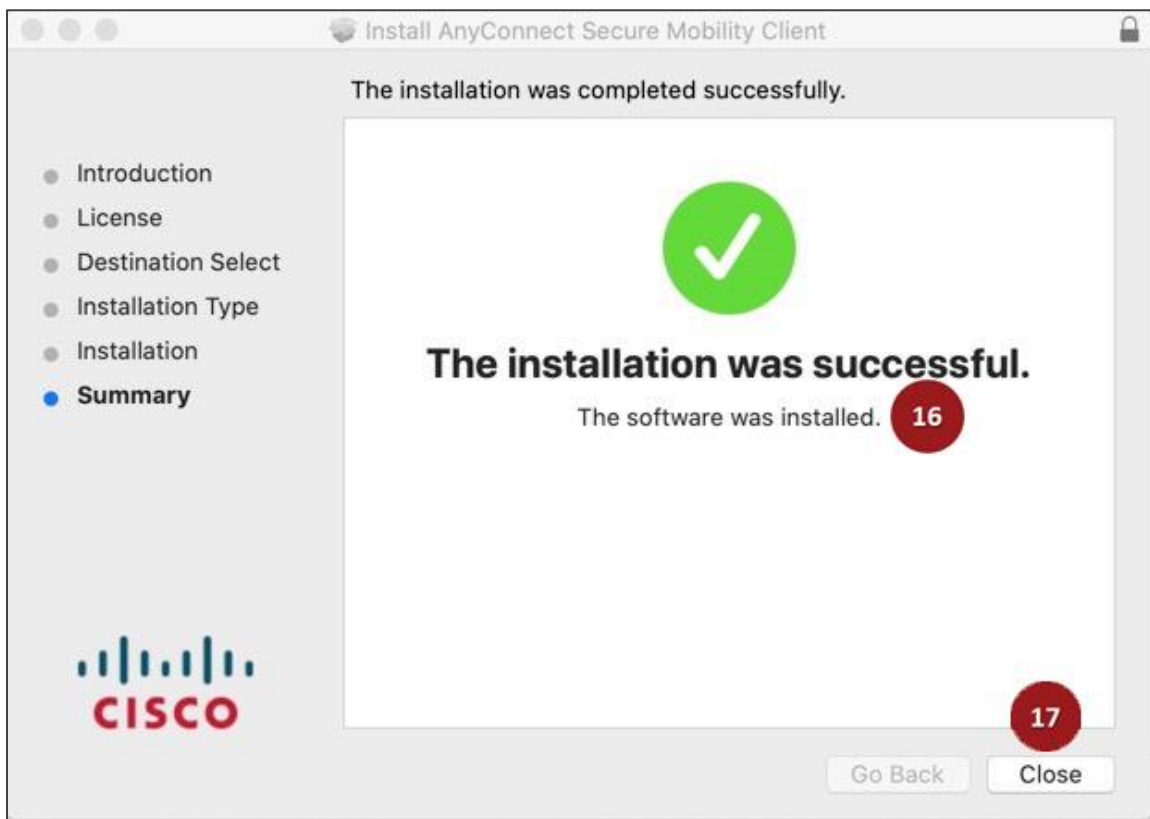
Install AnyConnect Secure Mobility Client

The installation was completed successfully.

Introduction
License
Destination Select
Installation Type
Installation
Summary

The installation was successful.

The software was installed. 16

CISCO

17

Go Back
Close